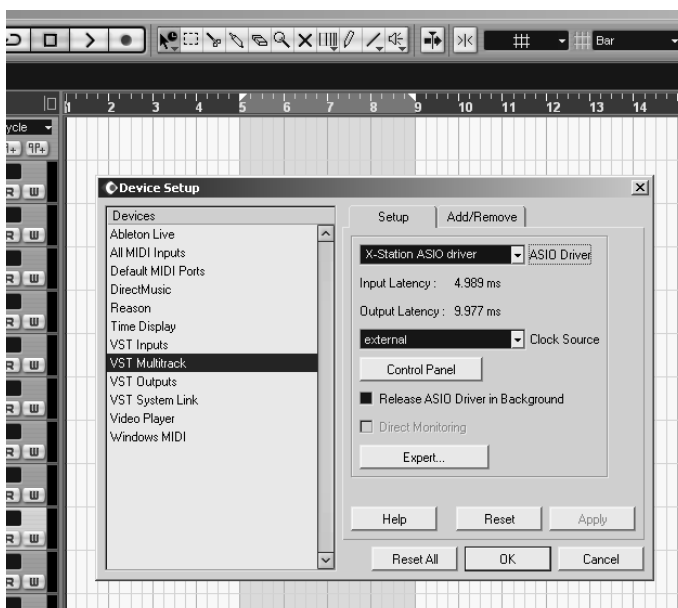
Bar

1 2 3 4 5 6 7 8 9 10 11 12 13 14

ycle

R W
R W
R W
R W
R W
R W
R W
R W
R W

Device Setup

Devices
Ableton Live
All MIDI Inputs
Default MIDI Ports
DirectMusic
Reason
Time Display
VST Inputs
VST Multitrack
VST Outputs
VST System Link
Video Player
Windows MIDI

Setup
Add/Remove

X-Station ASIO driver
ASIO Driver

Input Latency : 4.989 ms

Output Latency : 9.977 ms

external
Clock Source

Control Panel

Release ASIO Driver in Background

Direct Monitoring

Expert...

Help
Reset
Apply

Reset All
OK
Cancel